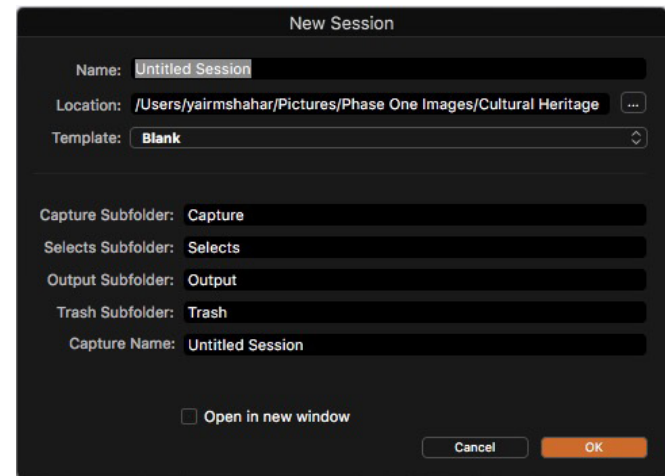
New Session

Name: Untitled Session

Location: /Users/yairmshahar/Pictures/Phase One Images/Cultural Heritage ...

Template: Blank

Capture Subfolder: Capture

Selects Subfolder: Selects

Output Subfolder: Output

Trash Subfolder: Trash

Capture Name: Untitled Session

Open in new window

Cancel OK